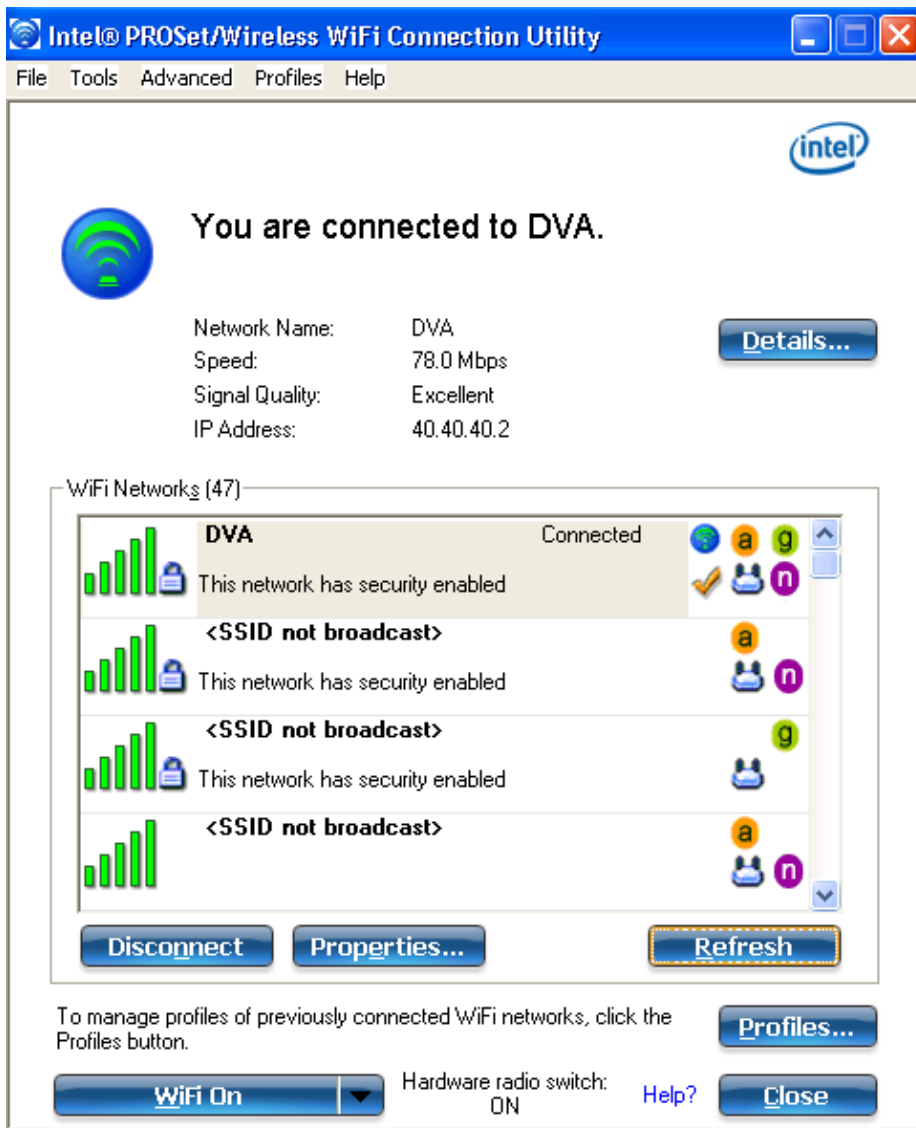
Intel® PROSet/Wireless WiFi Connection Utility

File Tools Advanced Profiles Help

intel

You are connected to DVA.

| | |
|---|---|
| Network Name: | DVA |
| Speed: | 78.0 Mbps |
| Signal Quality: | Excellent |
| IP Address: | 40.40.40.2 |

Details...

WiFi Networks (47)

DVA Connected
This network has security enabled
a g n

<SSID not broadcast>
This network has security enabled
a n

<SSID not broadcast>
This network has security enabled
g

<SSID not broadcast>
a n

Disconnect Properties... Refresh

To manage profiles of previously connected WiFi networks, click the Profiles button.

Profiles...

WiFi On

Hardware radio switch: ON

Help?

Close